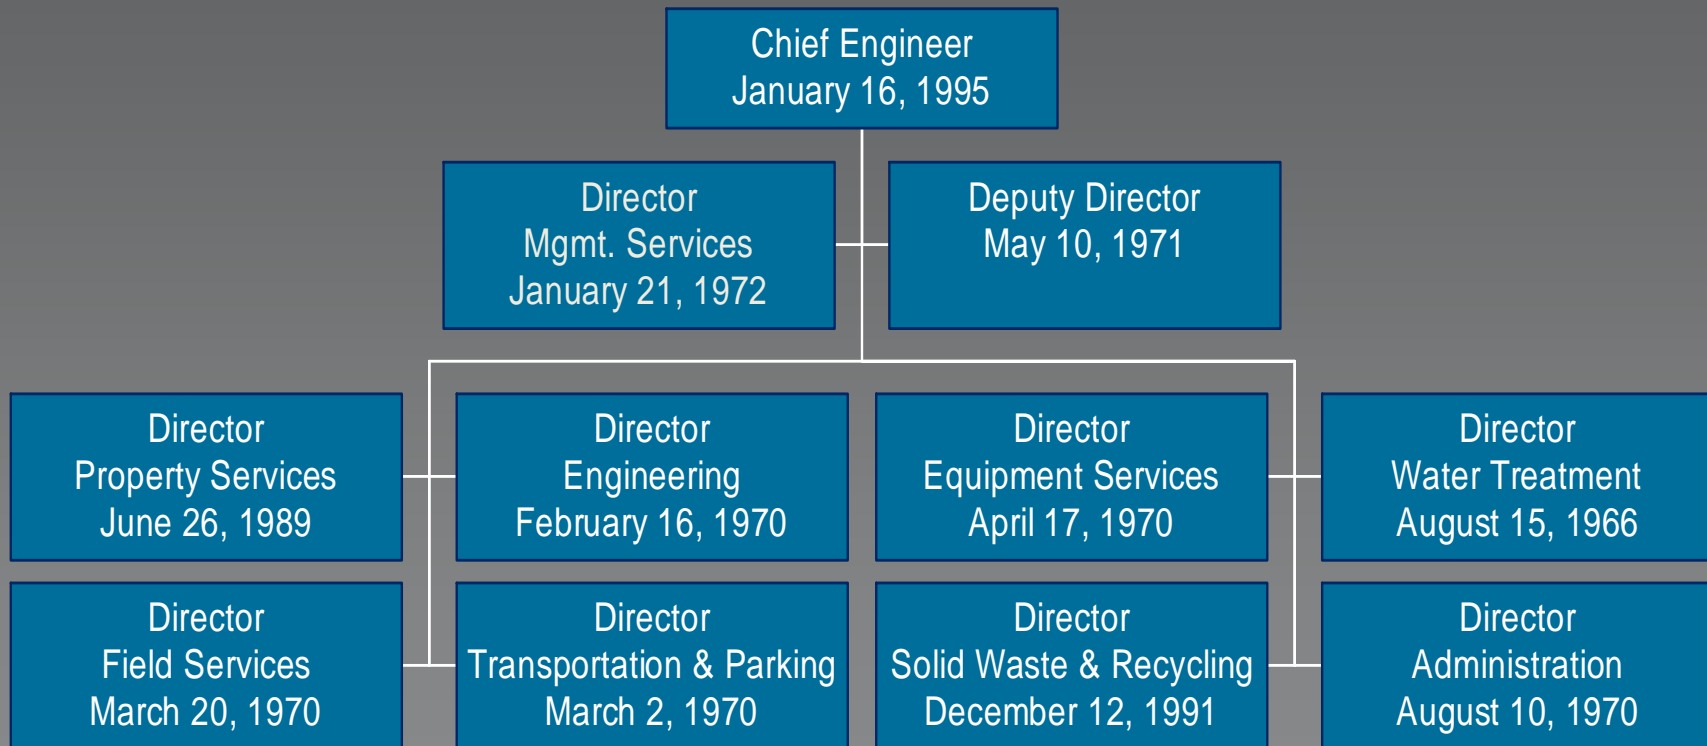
Chief Engineer
January 16, 1995

Director
Mgmt. Services
January 21, 1972

Deputy Director
May 10, 1971

Director
Property Services
June 26, 1989

Director
Engineering
February 16, 1970

Director
Equipment Services
April 17, 1970

Director
Water Treatment
August 15, 1966

Director
Field Services
March 20, 1970

Director
Transportation & Parking
March 2, 1970

Director
Solid Waste & Recycling
December 12, 1991

Director
Administration
August 10, 1970